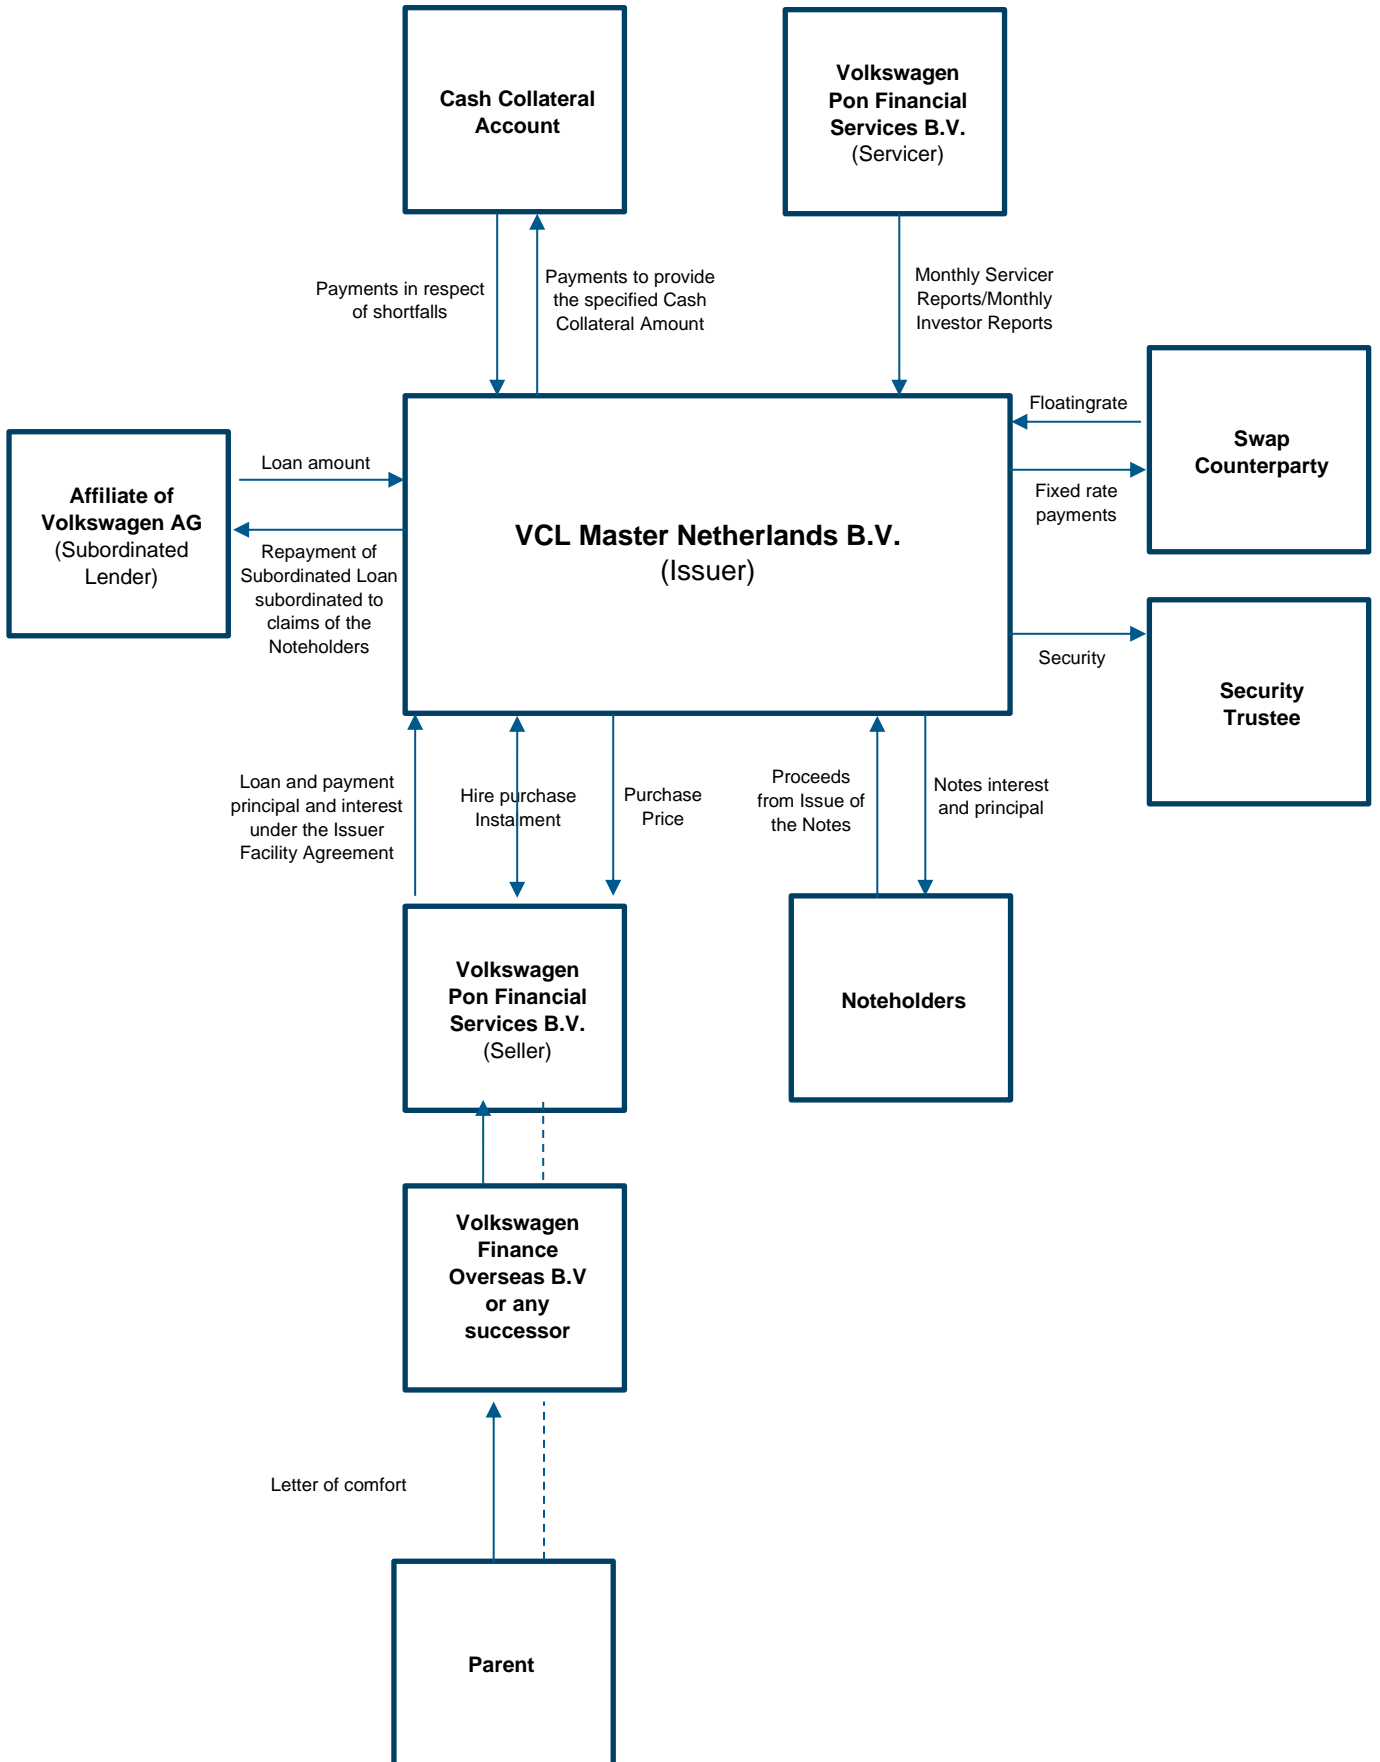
Cash Collateral Account

Volkswagen Pon Financial Services B.V. (Servicer)

Payments in respect of shortfalls

Payments to provide the specified Cash Collateral Amount

Monthly Servicer Reports/Monthly Investor Reports

Floatingrate

Swap Counterparty

Fixed rate payments

Affiliate of Volkswagen AG (Subordinated Lender)

Loan amount

Repayment of Subordinated Loan subordinated to claims of the Noteholders

VCL Master Netherlands B.V. (Issuer)

Security

Security Trustee

Loan and payment principal and interest under the Issuer Facility Agreement

Hire purchase Instalment

Purchase Price

Proceeds from Issue of the Notes

Notes interest and principal

Volkswagen Pon Financial Services B.V. (Seller)

Noteholders

Volkswagen Finance Overseas B.V or any successor

Letter of comfort

Parent